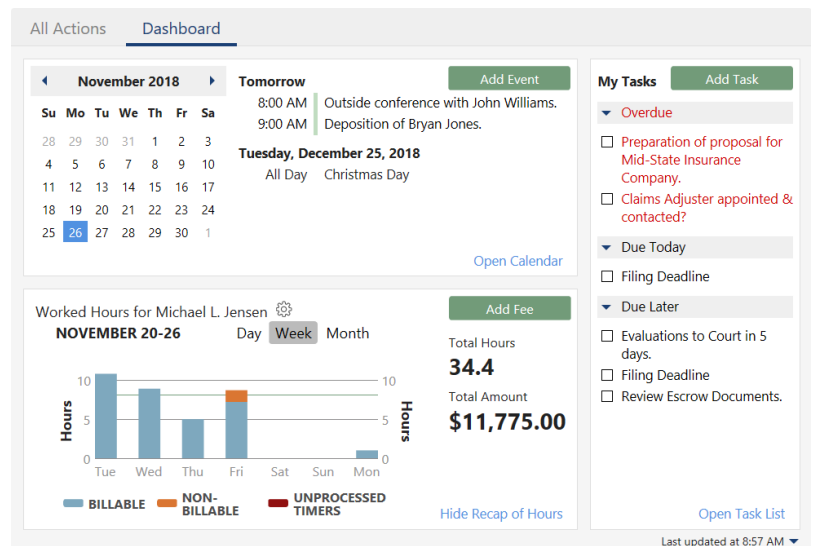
All Actions Dashboard

November 2018

| Su | Mo | Tu | We | Th | Fr | Sa |
|---|---|---|---|---|---|---|
| 28 | 29 | 30 | 31 | 1 | 2 | 3 |
| 4 | 5 | 6 | 7 | 8 | 9 | 10 |
| 11 | 12 | 13 | 14 | 15 | 16 | 17 |
| 18 | 19 | 20 | 21 | 22 | 23 | 24 |
| 25 | 26 | 27 | 28 | 29 | 30 | 1 |

Tomorrow

Add Event

8:00 AM Outside conference with John Williams.

9:00 AM Deposition of Bryan Jones.

Tuesday, December 25, 2018

All Day Christmas Day

Open Calendar

Worked Hours for Michael L. Jensen

Add Fee

NOVEMBER 20-26

Day Week Month

Total Hours

34.4

Total Amount

$11,775.00

Hours

Hours

10 5 0

10 5 0

Tue Wed Thu Fri Sat Sun Mon

BILLABLE NON-BILLABLE UNPROCESSED TIMERS

Hide Recap of Hours

My Tasks

Add Task

Overdue

Preparation of proposal for Mid-State Insurance Company.

Claims Adjuster appointed & contacted?

Due Today

Filing Deadline

Due Later

Evaluations to Court in 5 days.

Filing Deadline

Review Escrow Documents.

Open Task List

Last updated at 8:57 AM